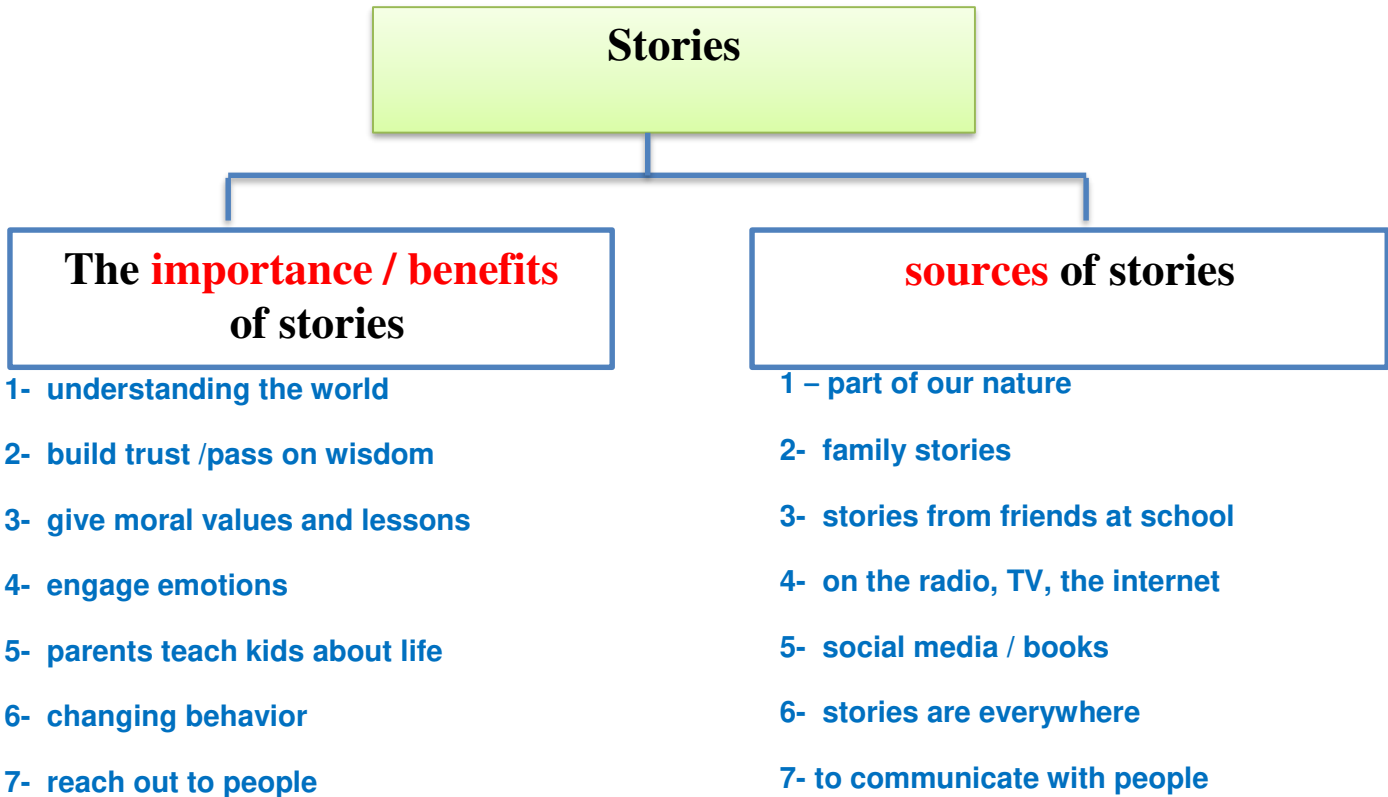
Stories

The importance / benefits of stories

1- understanding the world

2- build trust /pass on wisdom

3- give moral values and lessons

4- engage emotions

5- parents teach kids about life

6- changing behavior

7- reach out to people

sources of stories

1 – part of our nature

2- family stories

3- stories from friends at school

4- on the radio, TV, the internet

5- social media / books

6- stories are everywhere

7- to communicate with people